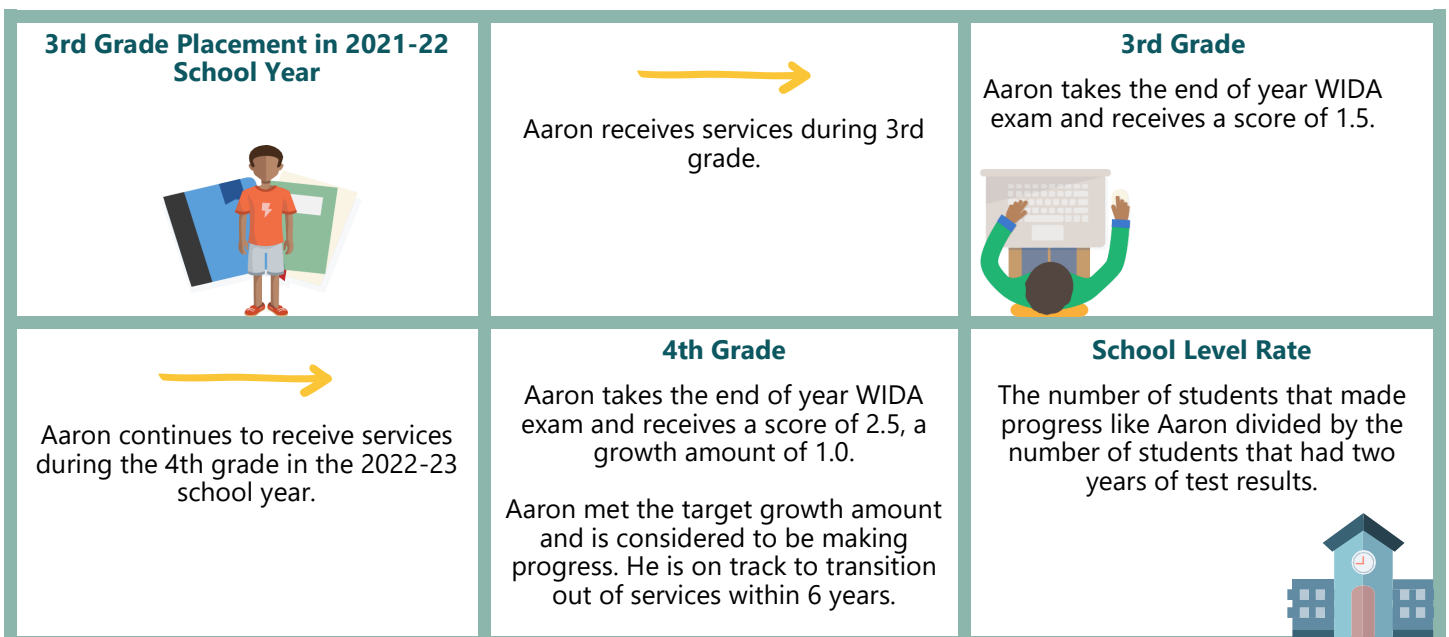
3rd Grade Placement in 2021-22 School Year

Aaron receives services during 3rd grade.

3rd Grade

Aaron takes the end of year WIDA exam and receives a score of 1.5.

Aaron continues to receive services during the 4th grade in the 2022-23 school year.

4th Grade

Aaron takes the end of year WIDA exam and receives a score of 2.5, a growth amount of 1.0.

Aaron met the target growth amount and is considered to be making progress. He is on track to transition out of services within 6 years.

School Level Rate

The number of students that made progress like Aaron divided by the number of students that had two years of test results.